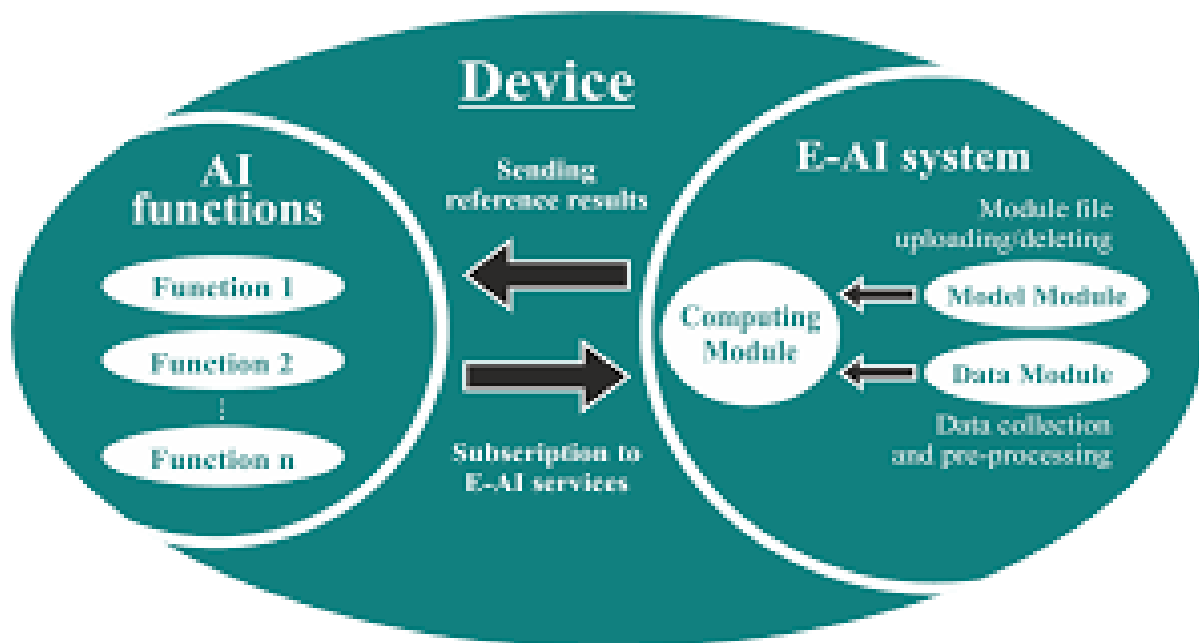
Device

AI functions

Function 1

Function 2

⋮

Function n

Sending reference results

Subscription to E-AI services

E-AI system

Module file uploading/deleting

Computing Module

Model Module

Data Module

Data collection and pre-processing